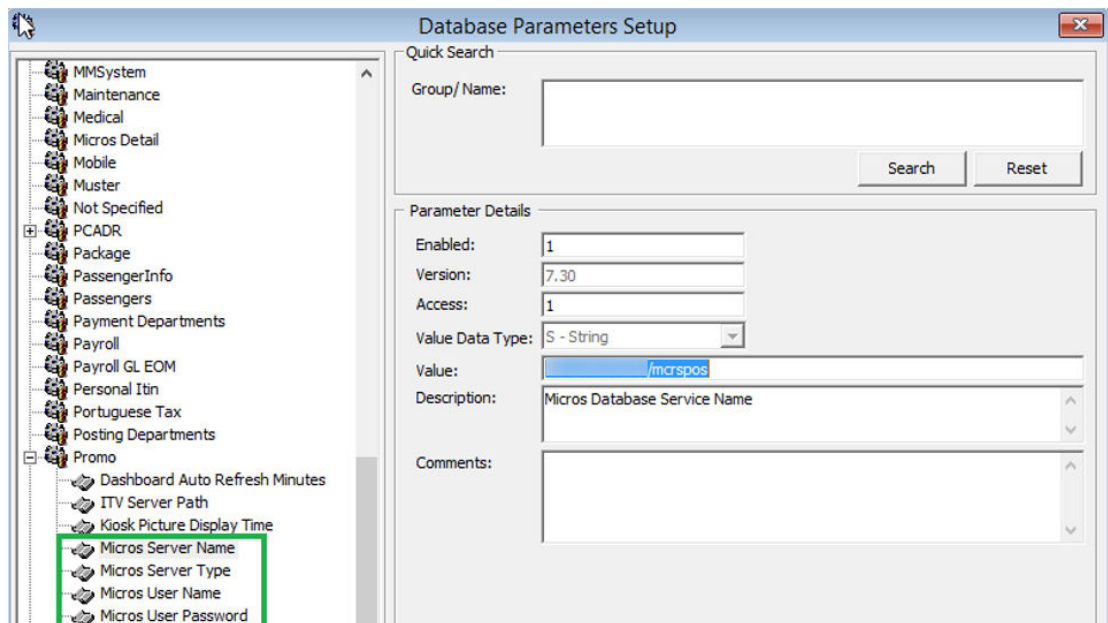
Database Parameters Setup

MMSystem
Maintenance
Medical
Micros Detail
Mobile
Muster
Not Specified
PCADR
Package
PassengerInfo
Passengers
Payment Departments
Payroll
Payroll GL EOM
Personal Itin
Portuguese Tax
Posting Departments
Promo
Dashboard Auto Refresh Minutes
ITV Server Path
Kiosk Picture Display Time
Micros Server Name
Micros Server Type
Micros User Name
Micros User Password

Quick Search
Group/ Name:
Search
Reset

Parameter Details
Enabled: 1
Version: 7.30
Access: 1
Value Data Type: S - String
Value: /mcrspos
Description: Micros Database Service Name
Comments: